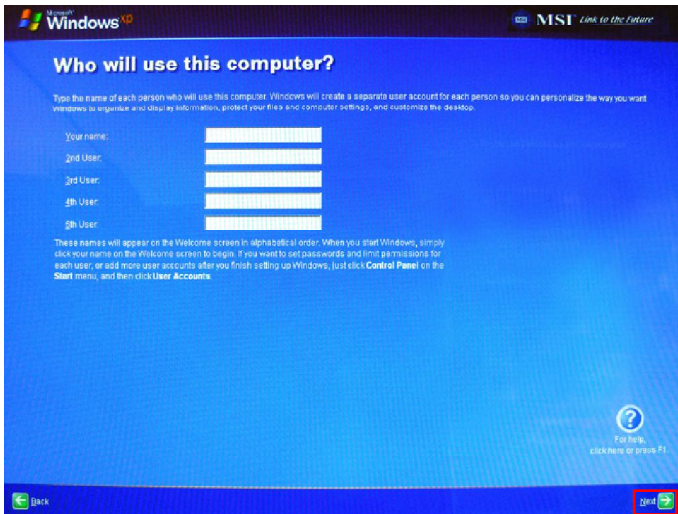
Microsoft Windows XP

MSI Link to the Future

Who will use this computer?

Type the name of each person who will use this computer. Windows will create a separate user account for each person so you can personalize the way you want Windows to organize and display information, protect your files and computer settings, and customize the desktop.

Your name:

2nd User:

3rd User:

4th User:

5th User:

These names will appear on the Welcome screen in alphabetical order. When you start Windows, simply click your name on the Welcome screen to begin. If you want to set passwords and limit permissions for each user, or add more user accounts after you finish setting up Windows, just click Control Panel on the Start menu, and then click User Accounts.

For help, click here or press F1.

Back

Next